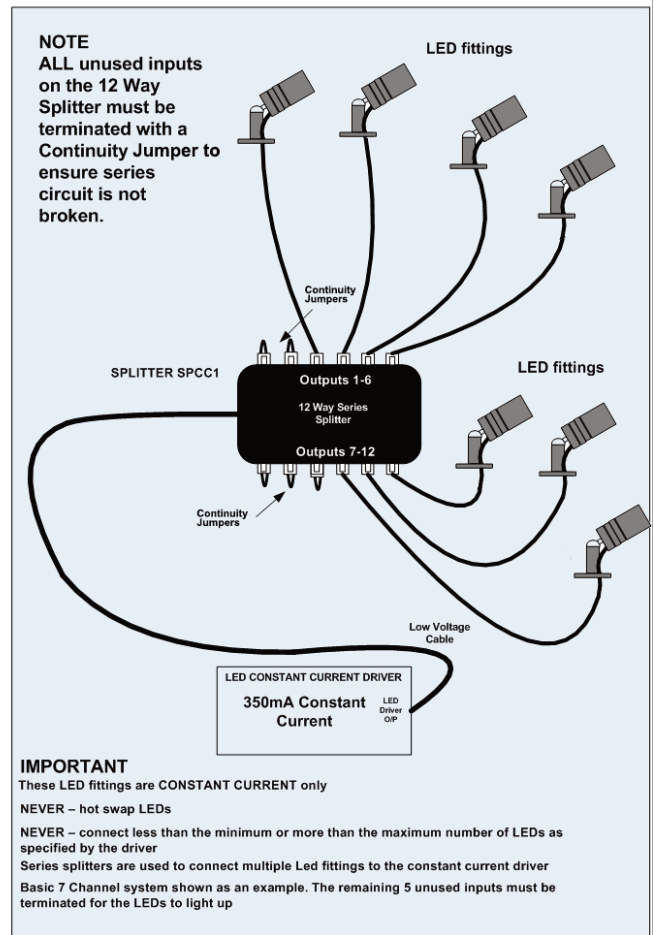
NOTE
ALL unused inputs on the 12 Way Splitter must be terminated with a Continuity Jumper to ensure series circuit is not broken.

LED fittings

Continuity Jumpers

SPLITTER SPCC1

Outputs 1-6

12 Way Series Splitter

Outputs 7-12

LED fittings

Continuity Jumpers

Low Voltage Cable

LED CONSTANT CURRENT DRIVER

350mA Constant Current

LED Driver O/P

IMPORTANT
These LED fittings are CONSTANT CURRENT only

NEVER – hot swap LEDs

NEVER – connect less than the minimum or more than the maximum number of LEDs as specified by the driver

Series splitters are used to connect multiple Led fittings to the constant current driver

Basic 7 Channel system shown as an example. The remaining 5 unused inputs must be terminated for the LEDs to light up